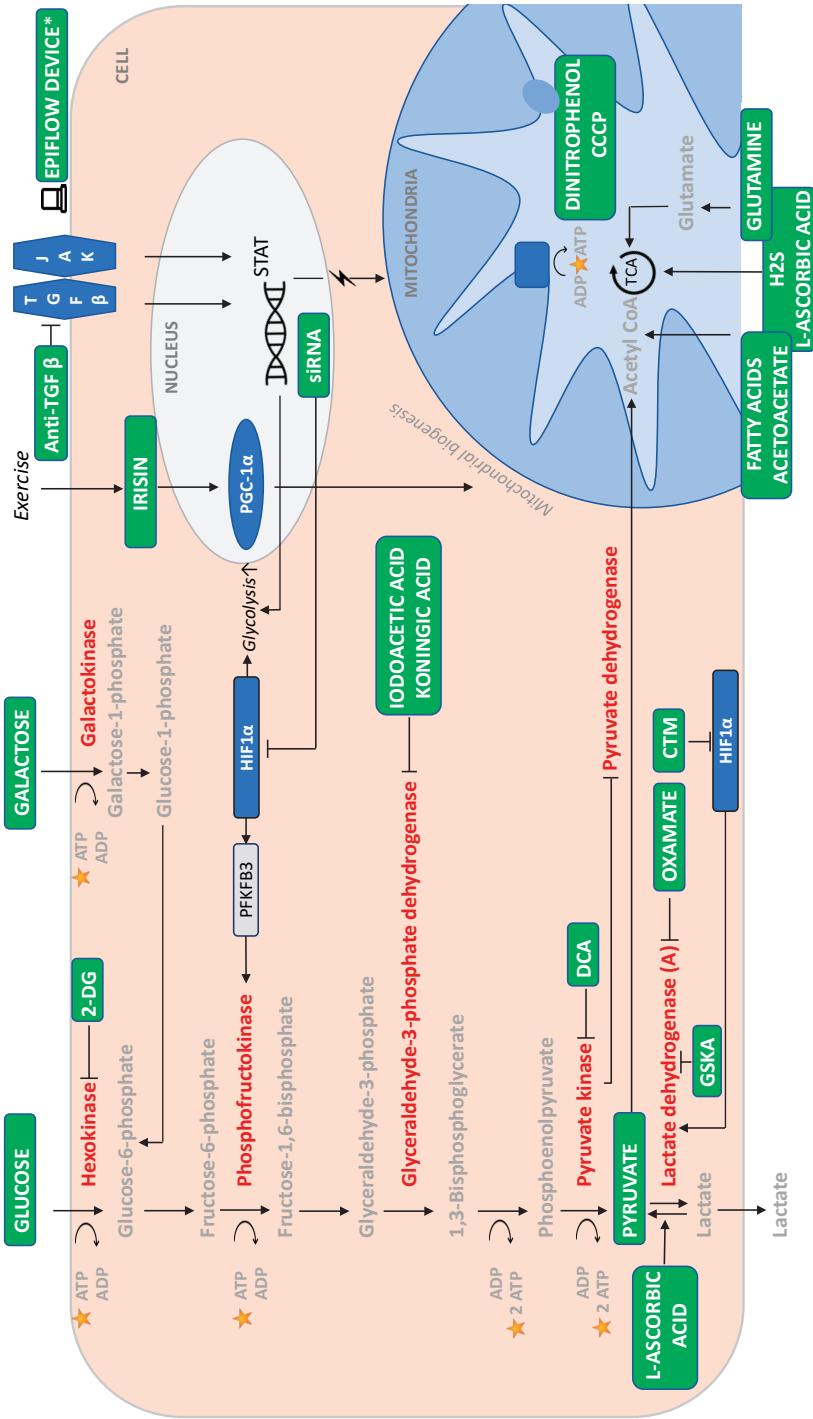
EPIFLOW DEVICE*
CELL
DINITROPHENOL
CCCP
GLUTAMINE
Glutamate
H2S
L-ASCORBIC ACID
MITOCHONDRIA
ADP ATP
TCA
Acetyl CoA
FATTY ACIDS
ACETOACETATE
J A K
T G F β
STAT
NUCLEUS
siRNA
Anti-TGF β
Exercise
IRISIN
PGC-1α
Mitochondrial biogenesis
Glycolysis
IODOACETIC ACID
KONINGIC ACID
Pyruvate dehydrogenase
GALACTOSE
ATP ADP
Galactokinase
Galactose-1-phosphate
Glucose-1-phosphate
HIF1α
PFKFB3
CTM
HIF1α
OXAMATE
GLUCOSE
ATP ADP
Hexokinase
2-DG
Glucose-6-phosphate
Fructose-6-phosphate
ATP ADP
Phosphofructokinase
Fructose-1,6-bisphosphate
Glyceraldehyde-3-phosphate
Glyceraldehyde-3-phosphate dehydrogenase
1,3-Bisphosphoglycerate
ADP 2 ATP
Phosphoenolpyruvate
DCA
ADP 2 ATP
Pyruvate kinase
PYRUVATE
Lactate dehydrogenase (A)
GSKA
Lactate
Lactate
L-ASCORBIC ACID